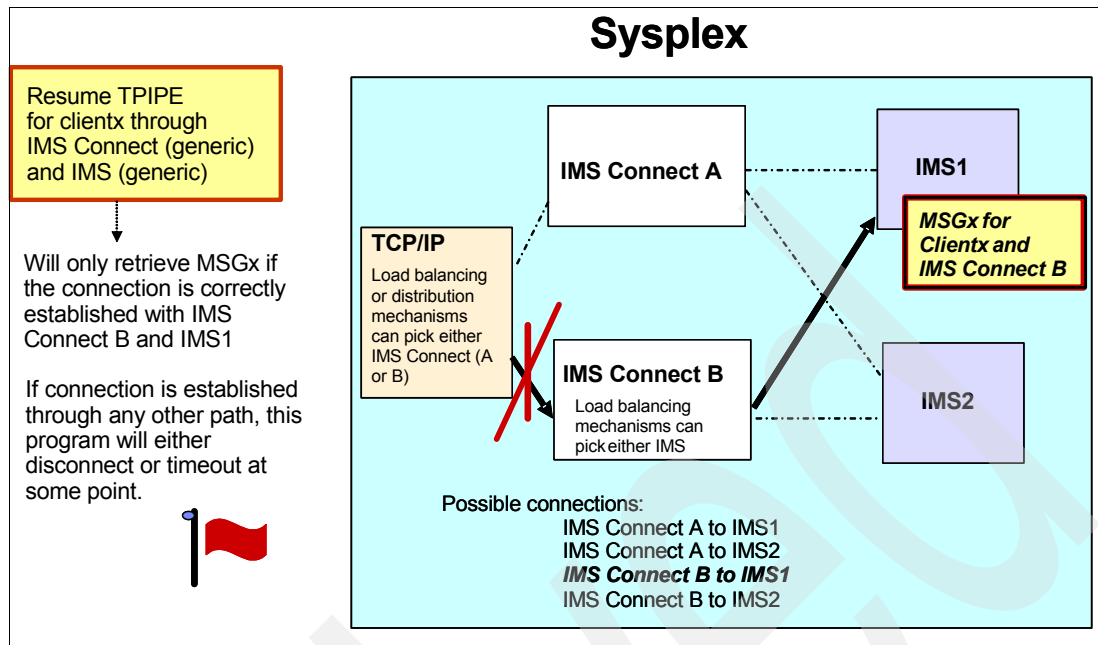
Sysplex

Resume TPIPE for clientx through IMS Connect (generic) and IMS (generic)

Will only retrieve MSGx if the connection is correctly established with IMS Connect B and IMS1

If connection is established through any other path, this program will either disconnect or timeout at some point.

IMS Connect A

IMS1

MSGx for Clientx and IMS Connect B

TCP/IP

Load balancing or distribution mechanisms can pick either IMS Connect (A or B)

IMS Connect B

Load balancing mechanisms can pick either IMS

IMS2

Possible connections:
IMS Connect A to IMS1
IMS Connect A to IMS2
IMS Connect B to IMS1
IMS Connect B to IMS2